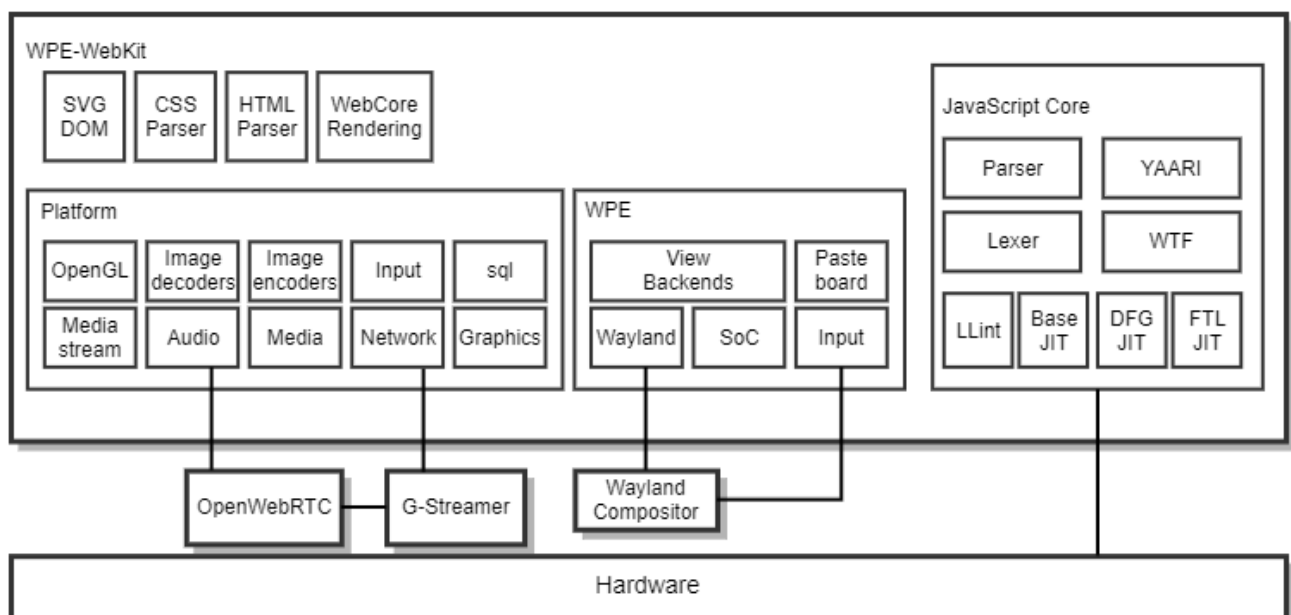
WPE-WebKit

SVG DOM

CSS Parser

HTML Parser

WebCore Rendering

Platform

OpenGL

Image decoders

Image encoders

Input

sql

Media stream

Audio

Media

Network

Graphics

WPE

View Backends

Paste board

Wayland

SoC

Input

JavaScript Core

Parser

YAARI

Lexer

WTF

LLint

Base JIT

DFG JIT

FTL JIT

OpenWebRTC

G-Streamer

Wayland Compositor

Hardware